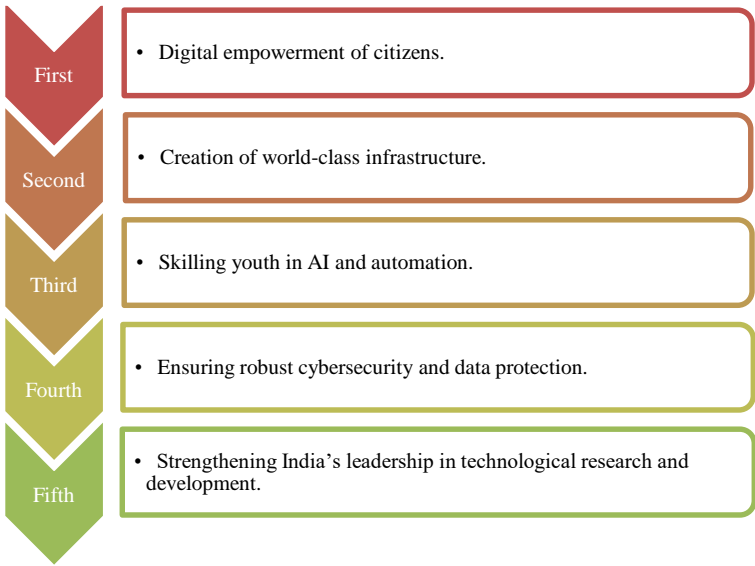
First

• Digital empowerment of citizens.

Second

• Creation of world-class infrastructure.

Third

• Skilling youth in AI and automation.

Fourth

• Ensuring robust cybersecurity and data protection.

Fifth

• Strengthening India’s leadership in technological research and development.